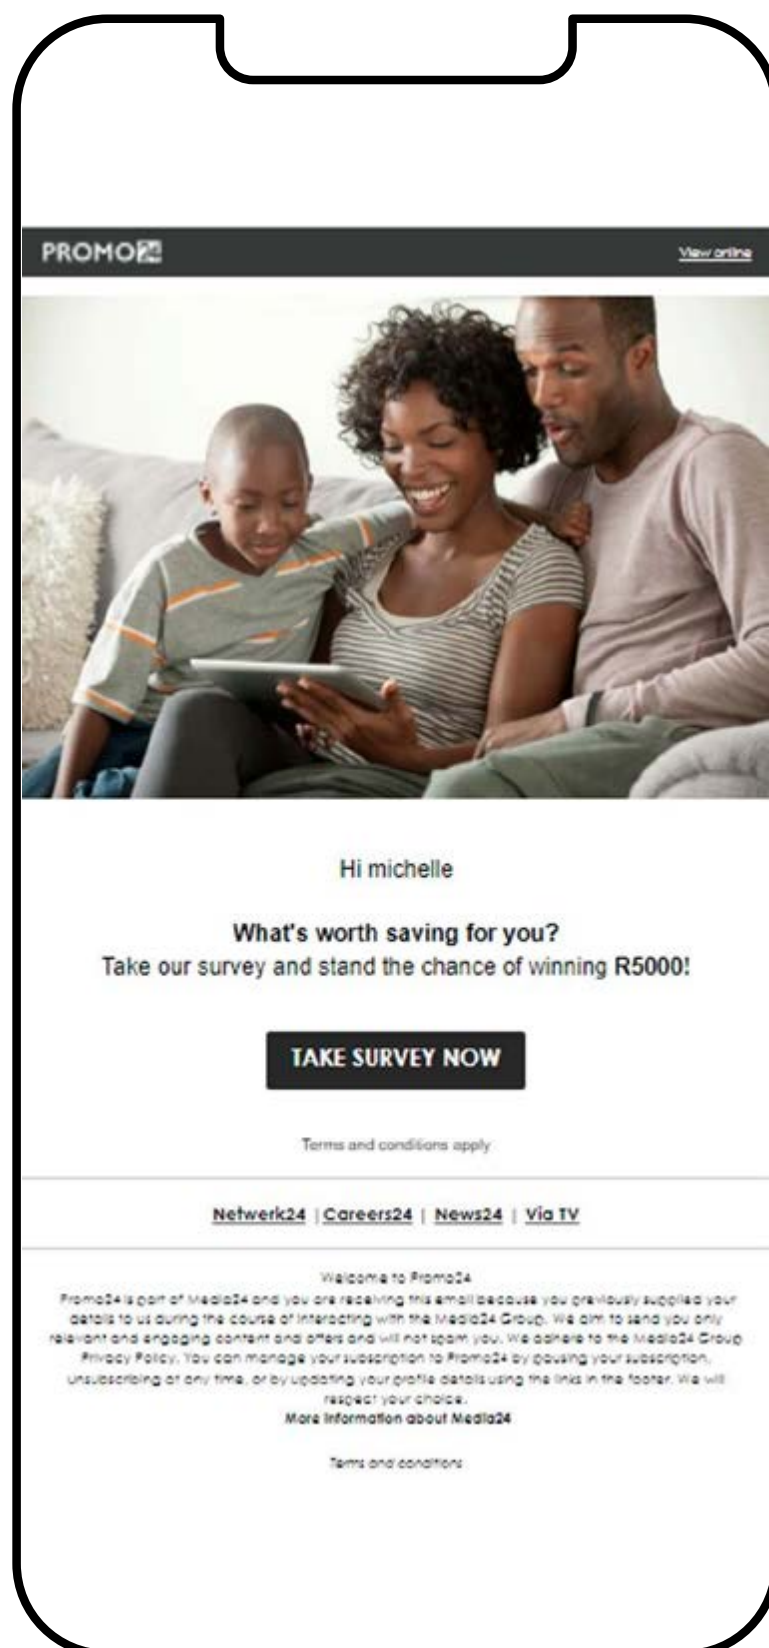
PROMO24

View online

Hi michelle

**What's worth saving for you?**
Take our survey and stand the chance of winning **R5000!**

TAKE SURVEY NOW

Terms and conditions apply

Netwerk24 | Careers24 | News24 | Via TV

Welcome to Promo24
Promo24 is part of Media24 and you are receiving this email because you previously supplied your details to us during the course of interacting with the Media24 Group. We aim to send you only relevant and engaging content and offers and will not spam you. We adhere to the Media24 Group Privacy Policy. You can manage your subscription to Promo24 by pausing your subscription, unsubscribing at any time, or by updating your profile details using the links in the footer. We will respect your choice.
**More information about Media24**

Terms and conditions